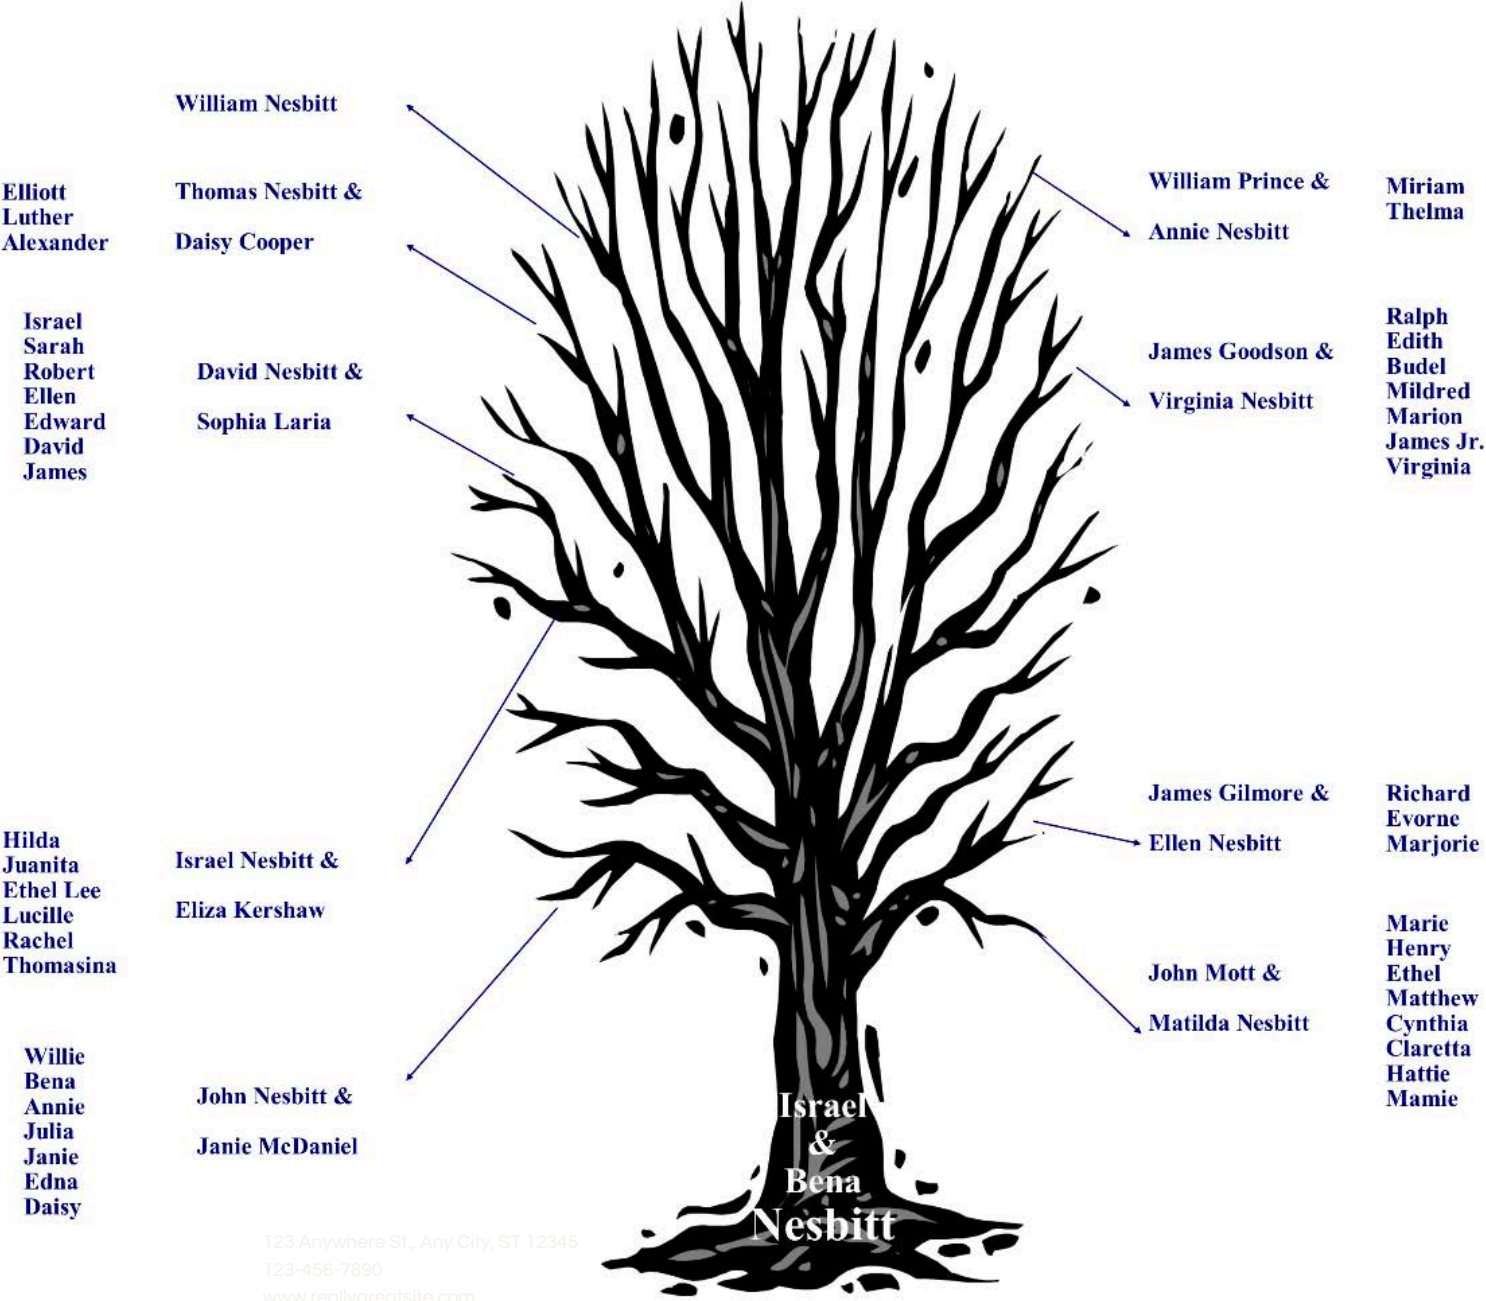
William Nesbitt

Elliott
Luther
Alexander

Thomas Nesbitt &

Daisy Cooper

Israel
Sarah
Robert
Ellen
Edward
David
James

David Nesbitt &

Sophia Laria

William Prince &

Annie Nesbitt

Miriam
Thelma

James Goodson &

Virginia Nesbitt

Ralph
Edith
Budel
Mildred
Marion
James Jr.
Virginia

Hilda
Juanita
Ethel Lee
Lucille
Rachel
Thomasina

Israel Nesbitt &

Eliza Kershaw

James Gilmore &

Ellen Nesbitt

Richard
Evorne
Marjorie

John Mott &

Matilda Nesbitt

Marie
Henry
Ethel
Matthew
Cynthia
Claretta
Hattie
Mamie

Willie
Bena
Annie
Julia
Janie
Edna
Daisy

John Nesbitt &

Janie McDaniel

Israel
&
Bena
Nesbitt

123 Anywhere St., Any City, ST 12345
123-456-7890
www.reallygreatsite.com